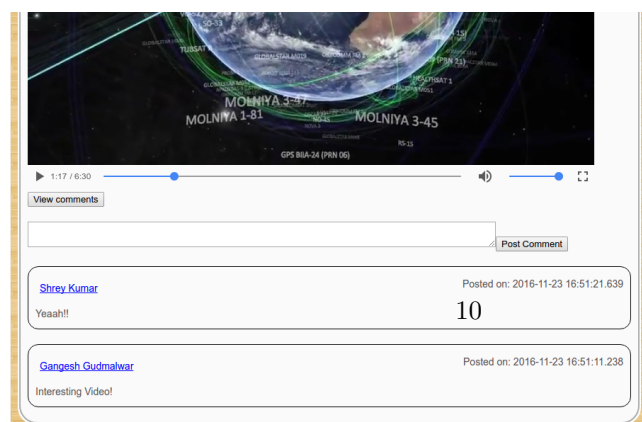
SO-13
TUBSAT
GLOBALSTAR
MOLNIYA 3-47
MOLNIYA 1-81
MOLNIYA 3-45
HEALTHSAT 1
(PRN 23)
RS-15
GPS BIIA-24 (PRN 06)

1:17 / 6:30

View comments

Post Comment

Shrey Kumar
Posted on: 2016-11-23 16:51:21.639
Yeaah!!
10

Gangesh Gudmalwar
Posted on: 2016-11-23 16:51:11.238
Interesting Video!